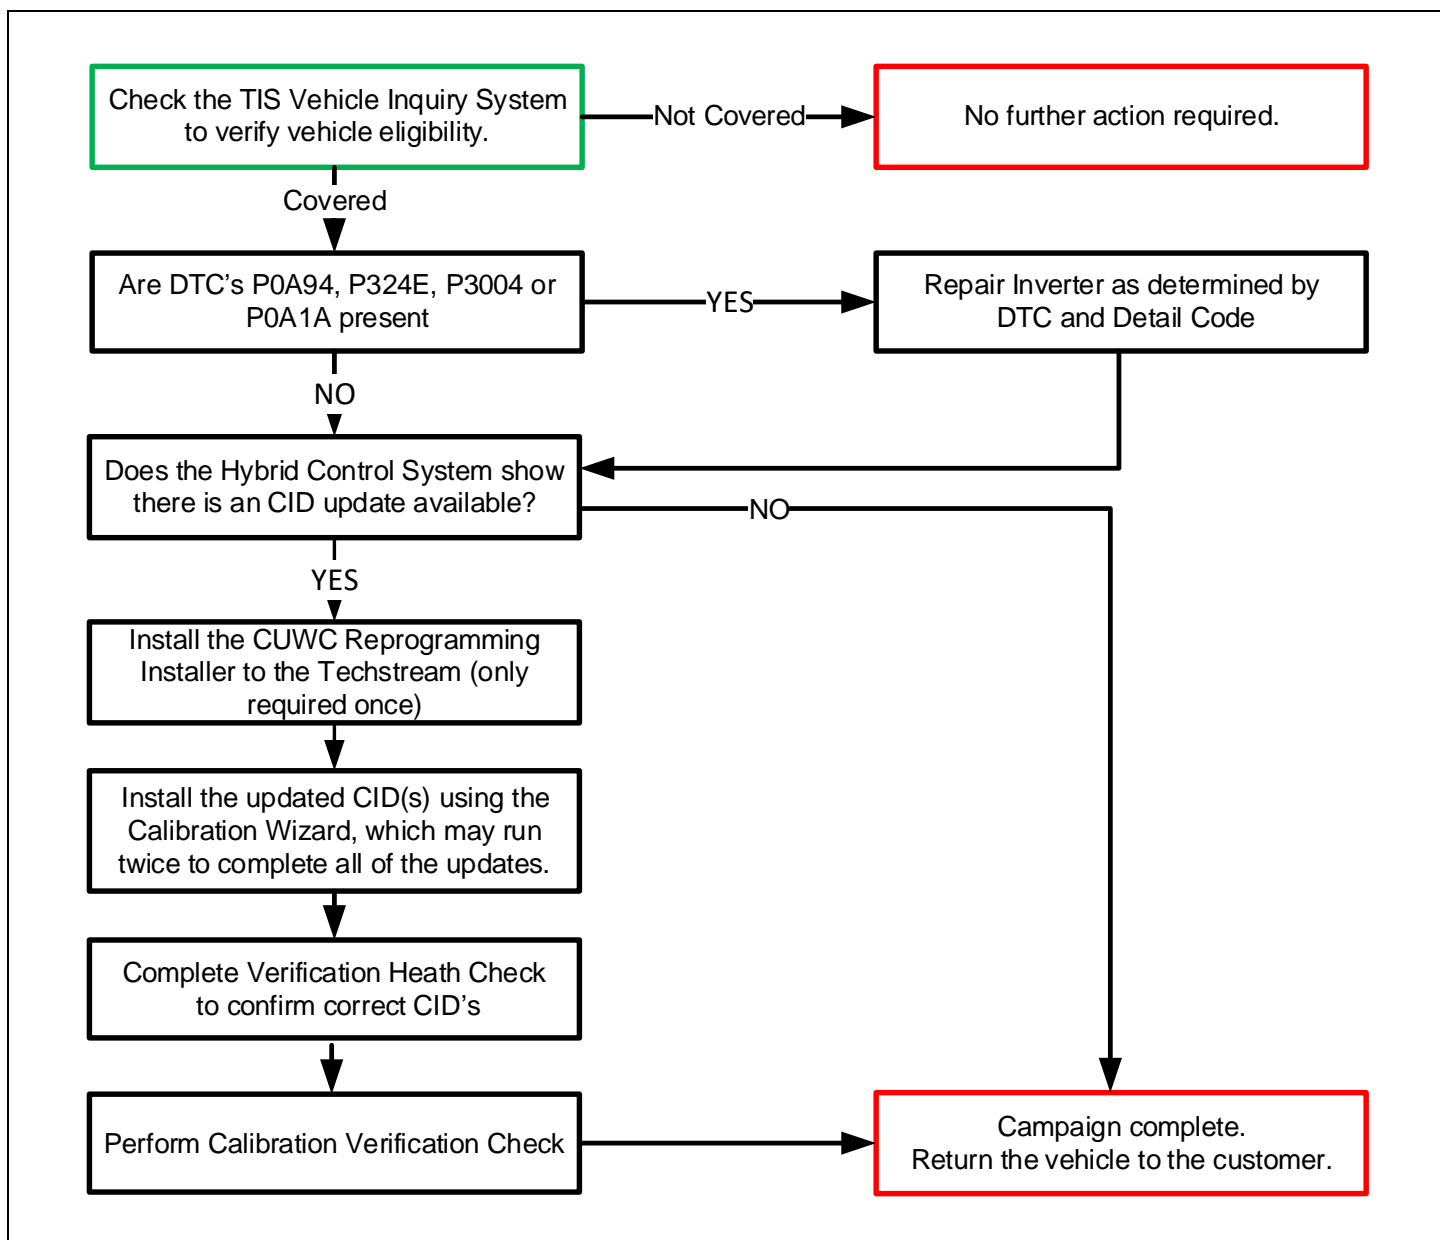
Check the TIS Vehicle Inquiry System to verify vehicle eligibility.

Not Covered

No further action required.

Covered

Are DTC’s P0A94, P324E, P3004 or P0A1A present

YES

Repair Inverter as determined by DTC and Detail Code

NO

Does the Hybrid Control System show there is an CID update available?

NO

YES

Install the CUWC Reprogramming Installer to the Techstream (only required once)

Install the updated CID(s) using the Calibration Wizard, which may run twice to complete all of the updates.

Complete Verification Heath Check to confirm correct CID’s

Perform Calibration Verification Check

Campaign complete.
Return the vehicle to the customer.